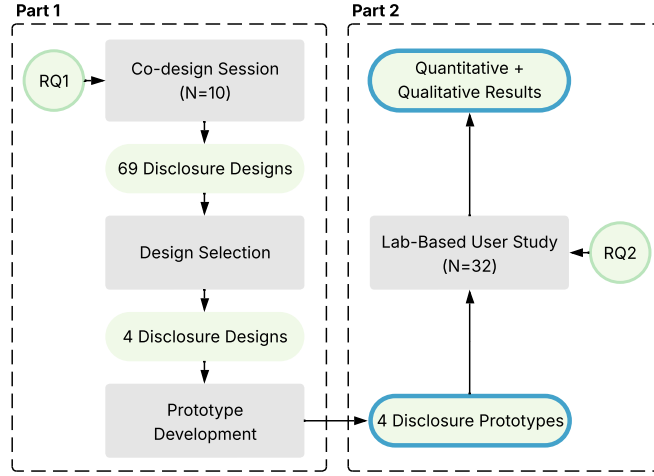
Part 1

RQ1

Co-design Session (N=10)

69 Disclosure Designs

Design Selection

4 Disclosure Designs

Prototype Development

Part 2

Quantitative + Qualitative Results

Lab-Based User Study (N=32)

RQ2

4 Disclosure Prototypes